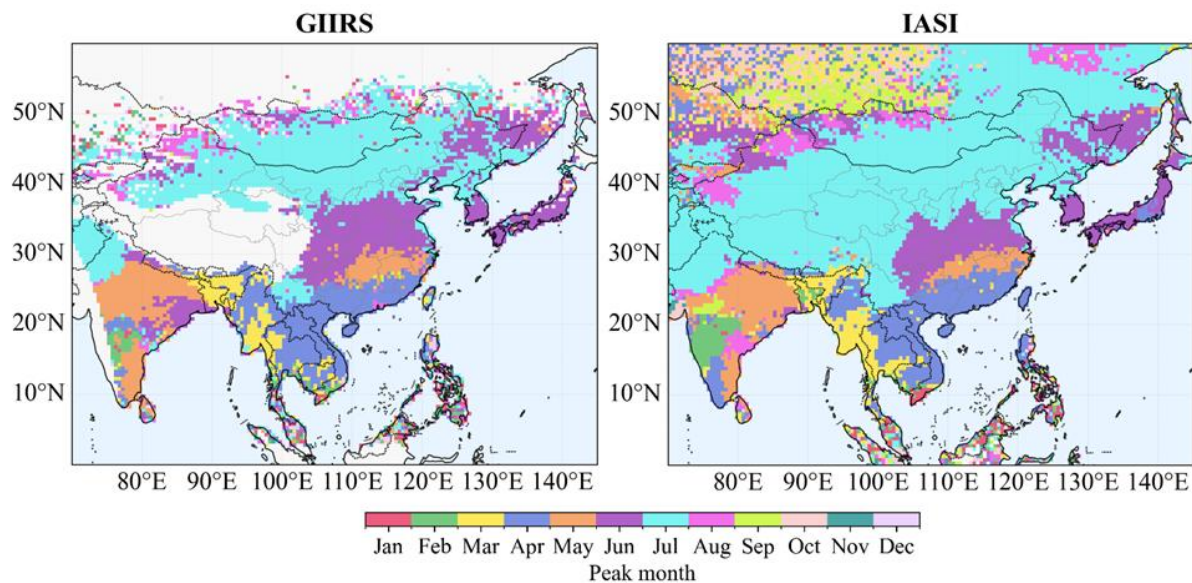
GIIRS

50°N
40°N
30°N
20°N
10°N

80°E 90°E 100°E 110°E 120°E 130°E 140°E

IASI

50°N
40°N
30°N
20°N
10°N

80°E 90°E 100°E 110°E 120°E 130°E 140°E

Jan Feb Mar Apr May Jun Jul Aug Sep Oct Nov Dec
Peak month